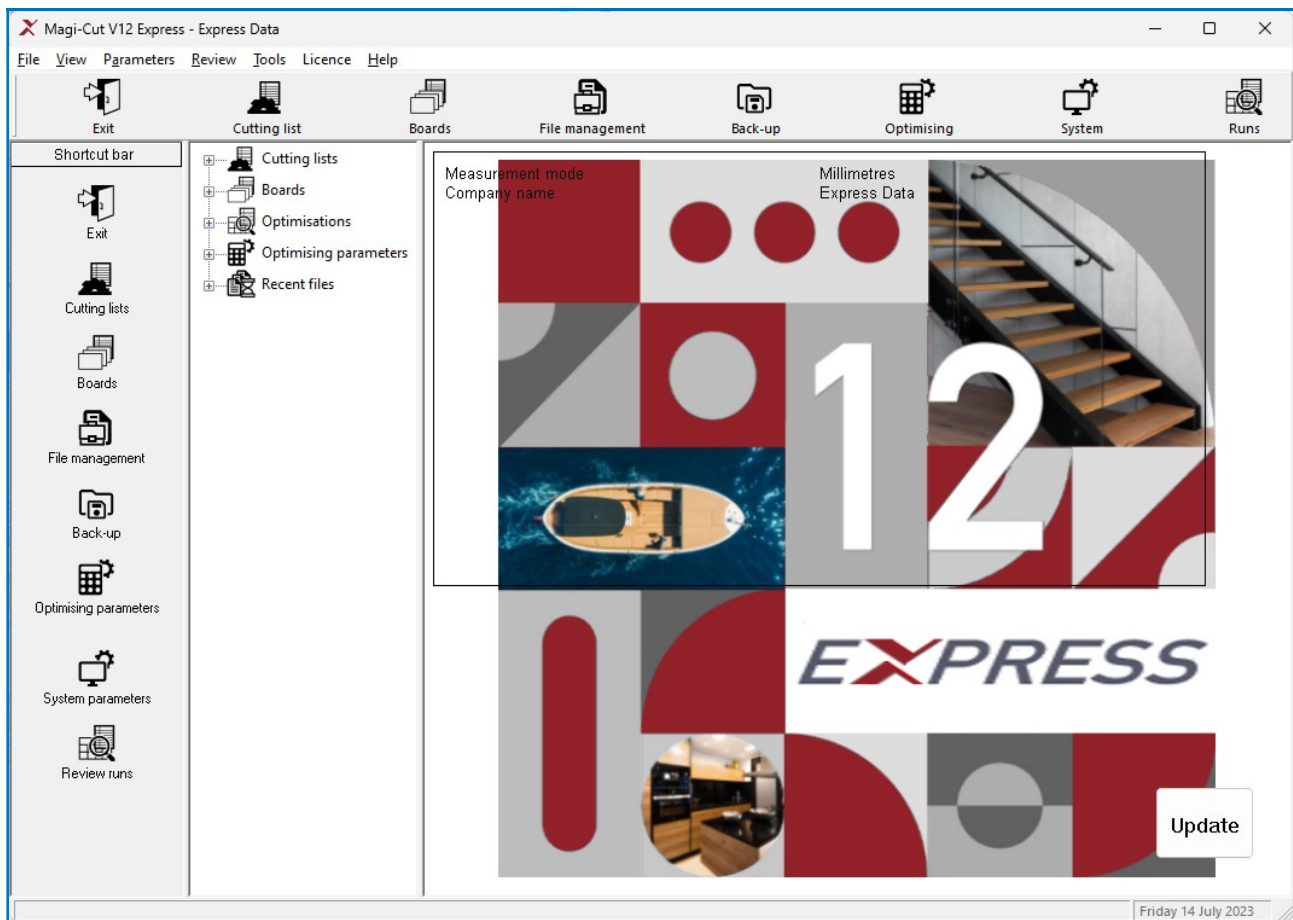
Magi-Cut V12 Express - Express Data

File View Parameters Review Tools Licence Help

Exit
Cutting list
Boards
File management
Back-up
Optimising
System
Runs

Shortcut bar

Exit
Cutting lists
Boards
File management
Back-up
Optimising parameters
System parameters
Review runs

Cutting lists
Boards
Optimisations
Optimising parameters
Recent files

Measurement mode
Company name

Millimetres
Express Data

12

EXPRESS

Update

Friday 14 July 2023